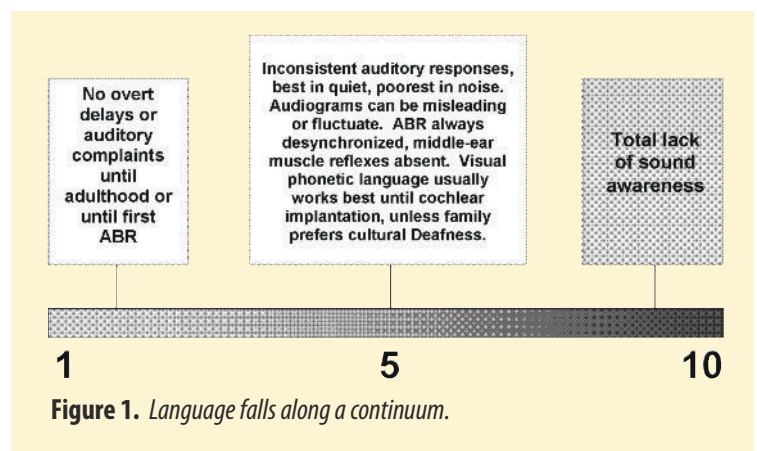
No overt delays or auditory complaints until adulthood or until first ABR

Inconsistent auditory responses, best in quiet, poorest in noise. Audiograms can be misleading or fluctuate. ABR always desynchronized, middle-ear muscle reflexes absent. Visual phonetic language usually works best until cochlear implantation, unless family prefers cultural Deafness.

Total lack of sound awareness

1

5

10

Figure 1. Language falls along a continuum.